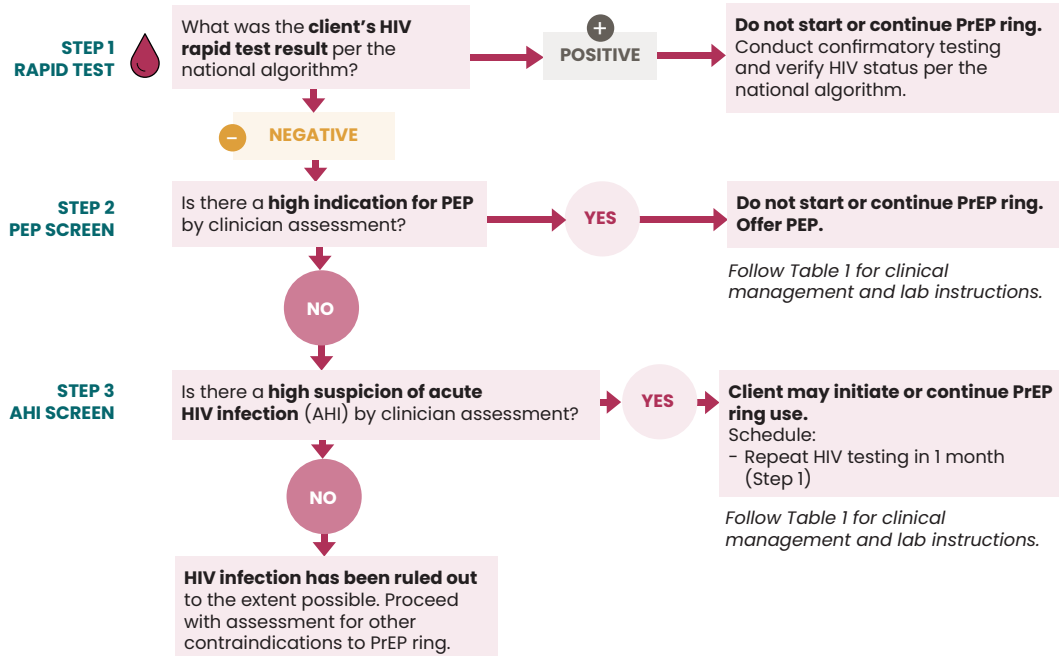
STEP 1
RAPID TEST

What was the **client's HIV rapid test result** per the national algorithm?

+
POSITIVE

**Do not start or continue PrEP ring.** Conduct confirmatory testing and verify HIV status per the national algorithm.

–
NEGATIVE

STEP 2
PEP SCREEN

Is there a **high indication for PEP** by clinician assessment?

YES

**Do not start or continue PrEP ring. Offer PEP.**

*Follow Table 1 for clinical management and lab instructions.*

NO

STEP 3
AHI SCREEN

Is there a **high suspicion of acute HIV infection** (AHI) by clinician assessment?

YES

**Client may initiate or continue PrEP ring use.**
Schedule:
- Repeat HIV testing in 1 month (Step 1)

*Follow Table 1 for clinical management and lab instructions.*

NO

**HIV infection has been ruled out** to the extent possible. Proceed with assessment for other contraindications to PrEP ring.